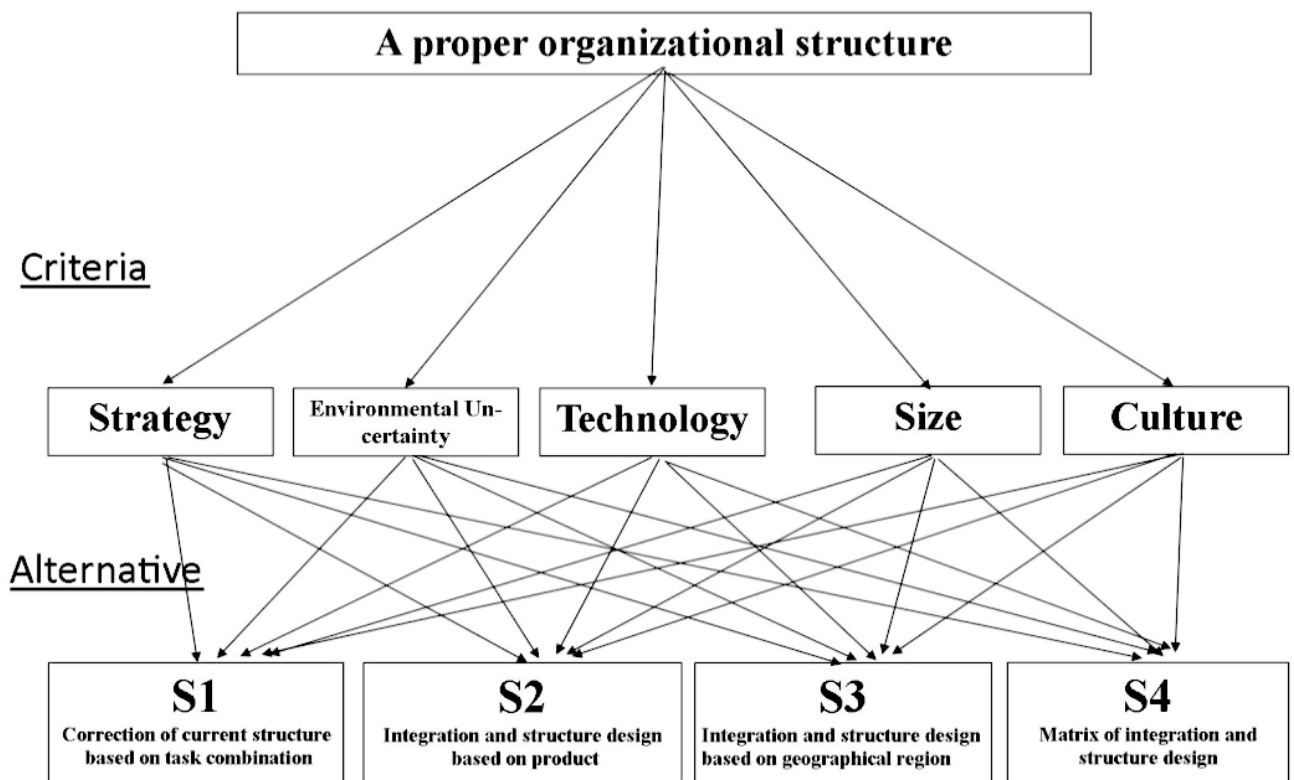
A proper organizational structure

Criteria

Strategy

Environmental Uncertainty

Technology

Size

Culture

Alternative

S1
Correction of current structure based on task combination

S2
Integration and structure design based on product

S3
Integration and structure design based on geographical region

S4
Matrix of integration and structure design